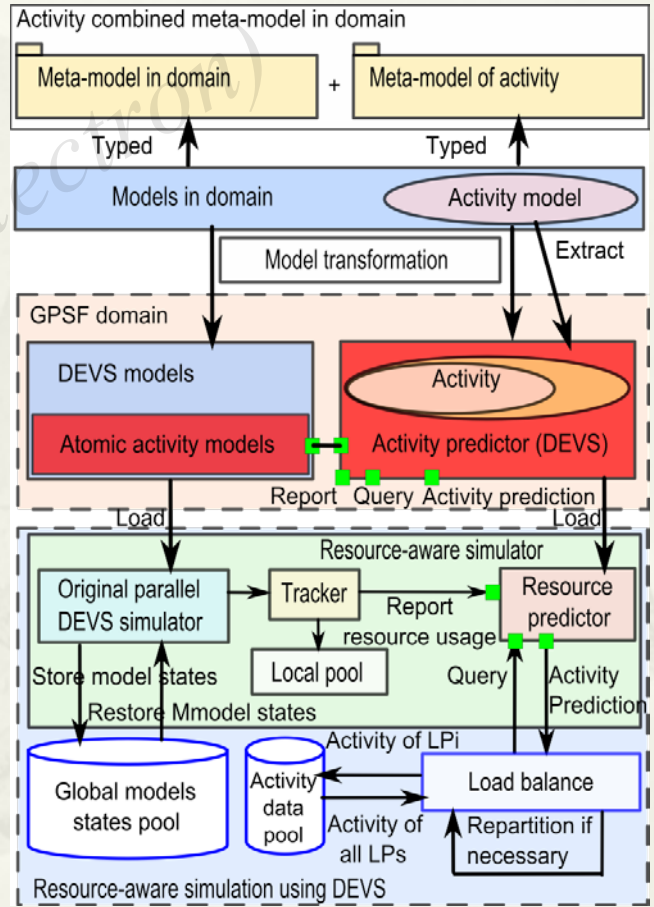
Activity combined meta-model in domain

Meta-model in domain

+

Meta-model of activity

Typed

Typed

Models in domain

Activity model

Model transformation

Extract

GPSF domain

DEVS models

Activity

Atomic activity models

Activity predictor (DEVS)

Report

Query

Activity prediction

Load

Load

Resource-aware simulator

Original parallel DEVS simulator

Tracker

Report resource usage

Resource predictor

Local pool

Store model states

Query

Activity Prediction

Restore Mmodel states

Activity of LPi

Global models states pool

Activity data pool

Load balance

Activity of all LPs

Repartition if necessary

Resource-aware simulation using DEVS